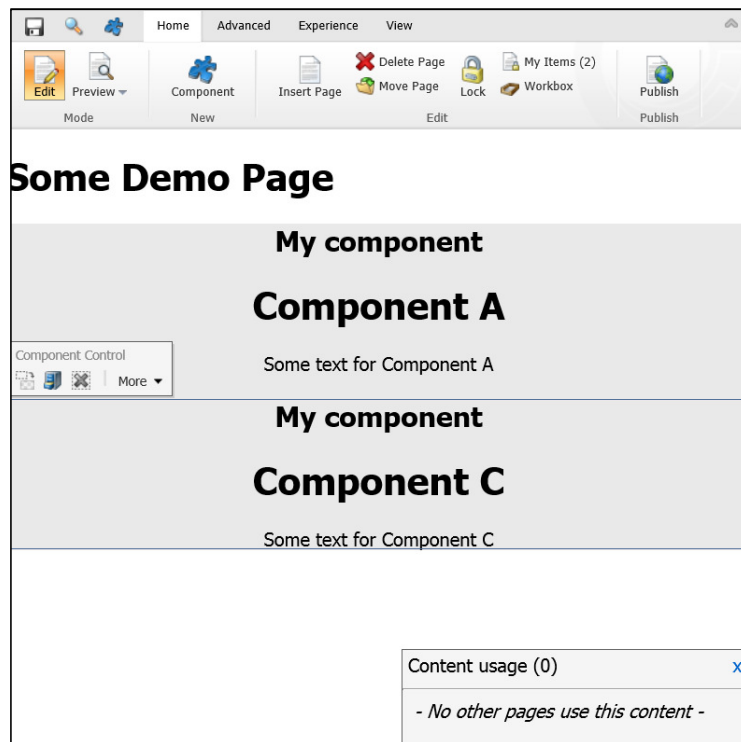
Home Advanced Experience View

Edit Preview Mode

Component New

Insert Page Delete Page Move Page Lock My Items (2) Workbox Edit

Publish Publish

Some Demo Page

My component

Component A

Component Control

More

Some text for Component A

My component

Component C

Some text for Component C

Content usage (0)

X

- No other pages use this content -